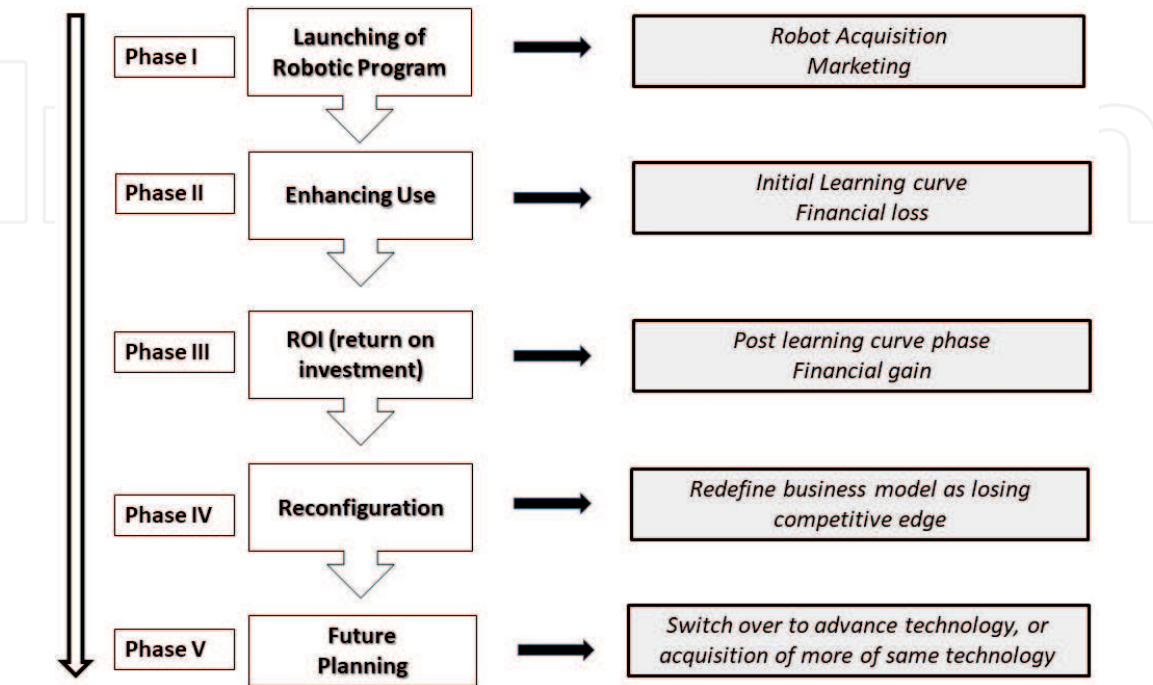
Phase I

Launching of Robotic Program

Robot Acquisition
Marketing

Phase II

Enhancing Use

Initial Learning curve
Financial loss

Phase III

ROI (return on investment)

Post learning curve phase
Financial gain

Phase IV

Reconfiguration

Redefine business model as losing competitive edge

Phase V

Future Planning

Switch over to advance technology, or acquisition of more of same technology